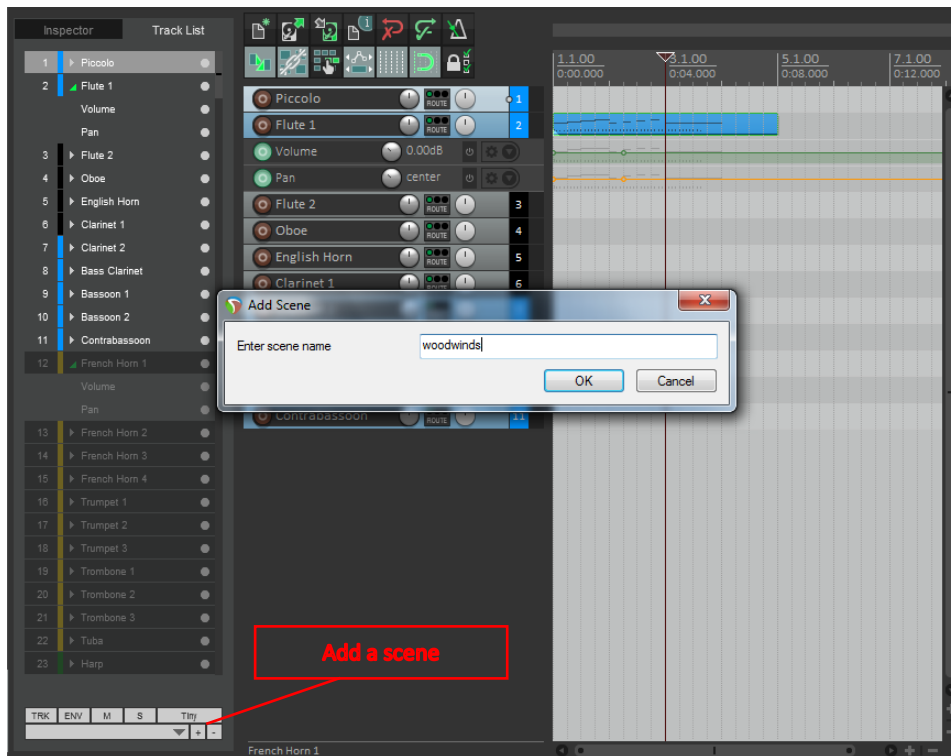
Inspector
Track List

1 Piccolo
2 Flute 1
Volume
Pan
3 Flute 2
4 Oboe
5 English Horn
6 Clarinet 1
7 Clarinet 2
8 Bass Clarinet
9 Bassoon 1
10 Bassoon 2
11 Contrabassoon
12 French Horn 1
Volume
Pan
13 French Horn 2
14 French Horn 3
15 French Horn 4
16 Trumpet 1
17 Trumpet 2
18 Trumpet 3
19 Trombone 1
20 Trombone 2
21 Trombone 3
22 Tuba
23 Harp

TRK ENV M S Tiny
+ -

Piccolo ROUTE 1
Flute 1 ROUTE 2
Volume 0.00dB
Pan center
Flute 2 ROUTE 3
Oboe ROUTE 4
English Horn ROUTE 5
Clarinet 1 6
Contrabassoon ROUTE 11

French Horn 1

1.1.00 0:00.000
3.1.00 0:04.000
5.1.00 0:08.000
7.1.00 0:12.000

Add Scene
Enter scene name
woodwinds
OK
Cancel

Add a scene